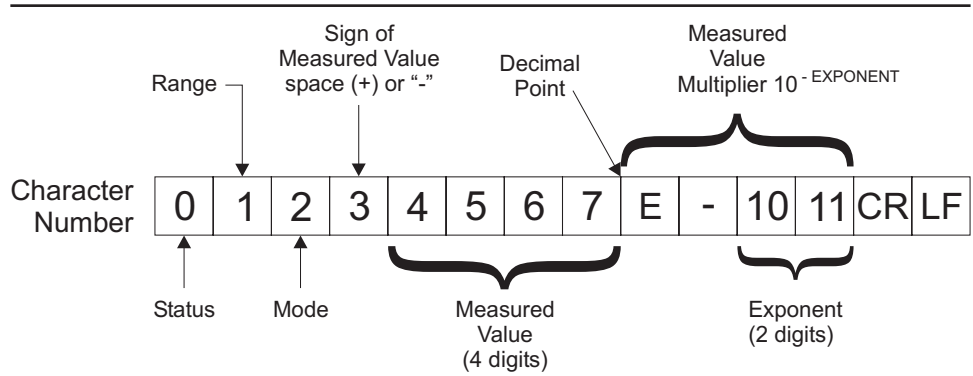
Range

Sign of Measured Value space (+) or "-"

Decimal Point

Measured Value Multiplier $10^{-\text{EXPONENT}}$

Character Number

| 0 | 1 | 2 | 3 | 4 | 5 | 6 | 7 | E | - | 10 | 11 | CR | LF |
|---|---|---|---|---|---|---|---|---|---|---|---|---|---|

Status

Mode

Measured Value (4 digits)

Exponent (2 digits)